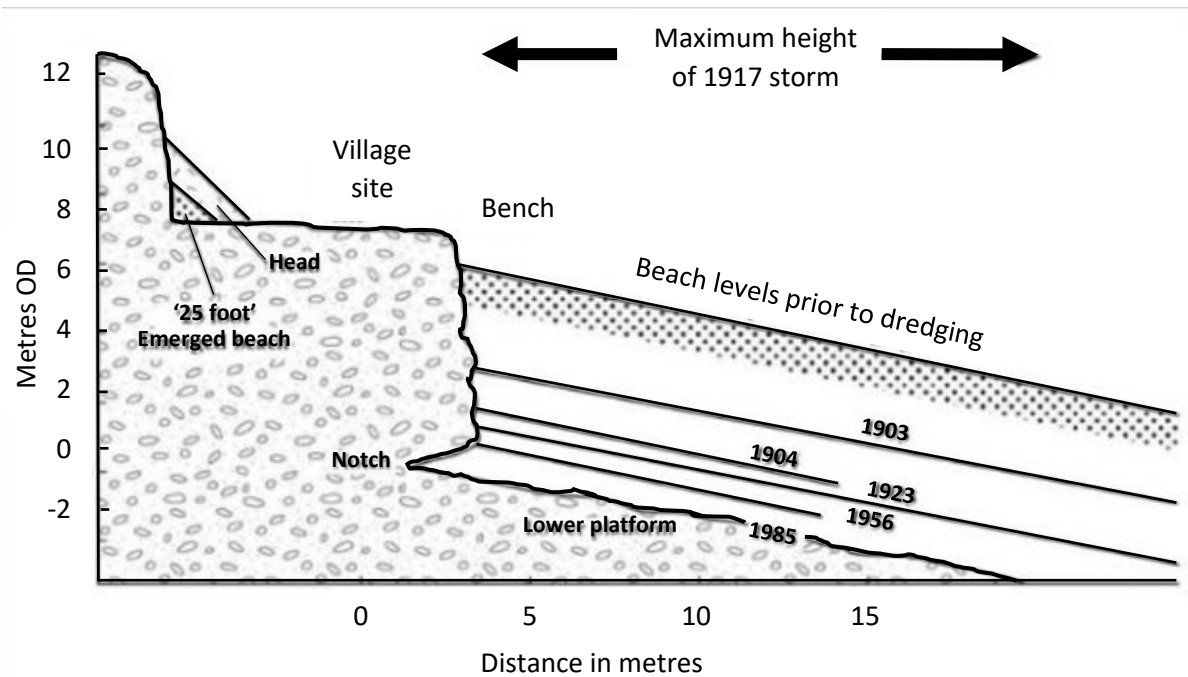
Maximum height of 1917 storm

12
10
8
6
4
2
0
-2

Metres OD

Village site

Bench

Head

'25 foot' Emerged beach

Beach levels prior to dredging

1903

1904

1923

1956

1985

Notch

Lower platform

0
5
10
15

Distance in metres